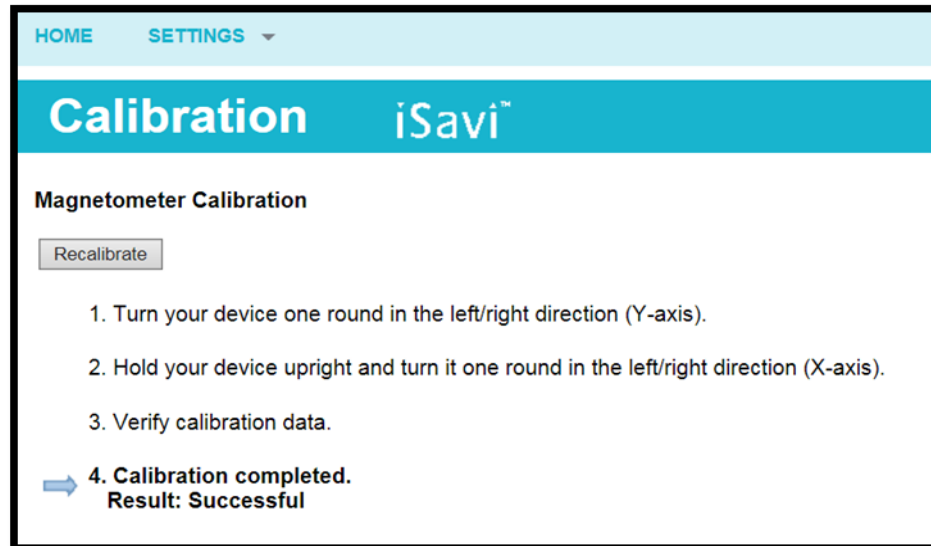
HOME SETTINGS

Calibration iSavi™

Magnetometer Calibration

Recalibrate

1. Turn your device one round in the left/right direction (Y-axis).

2. Hold your device upright and turn it one round in the left/right direction (X-axis).

3. Verify calibration data.

4. Calibration completed.
Result: Successful